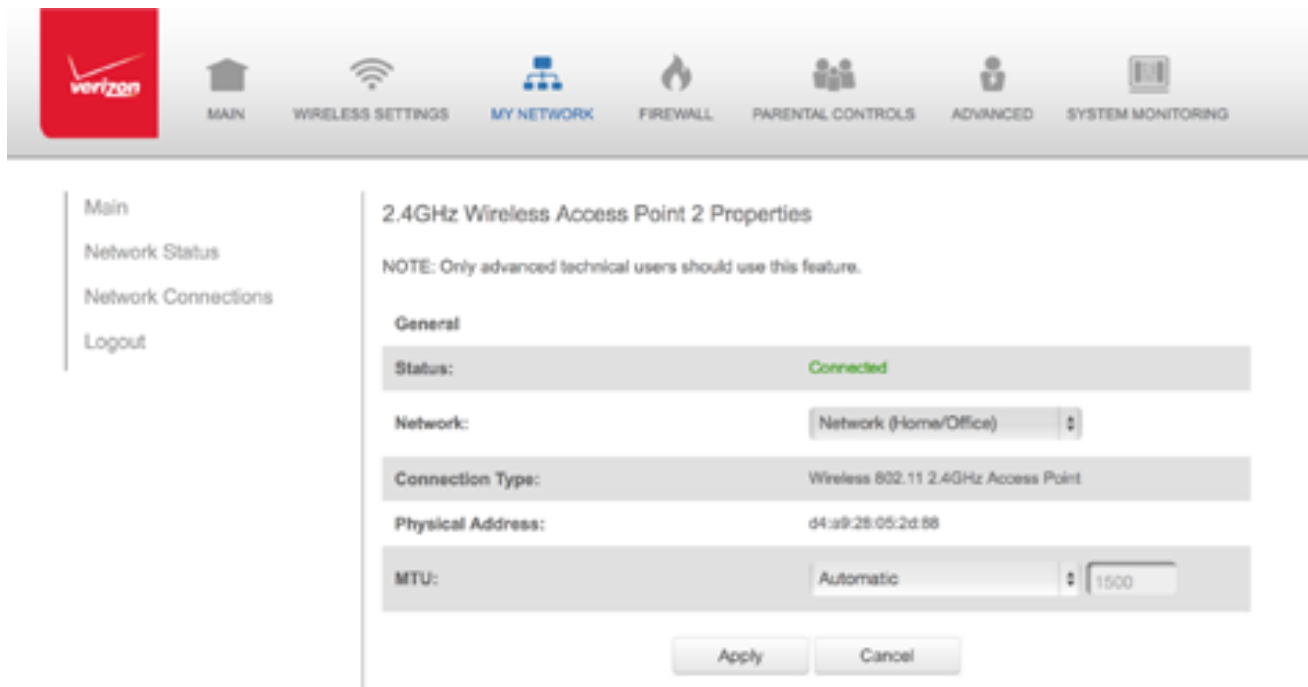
verizon

MAIN WIRELESS SETTINGS MY NETWORK FIREWALL PARENTAL CONTROLS ADVANCED SYSTEM MONITORING

Main
Network Status
Network Connections
Logout

2.4GHz Wireless Access Point 2 Properties

NOTE: Only advanced technical users should use this feature.

General

| | |
|---|---|
| Status: | Connected |
| Network: | Network (Home/Office) |
| Connection Type: | Wireless 802.11 2.4GHz Access Point |
| Physical Address: | d4:a9:28:05:2d:88 |
| MTU: | Automatic 1500 |

Apply Cancel